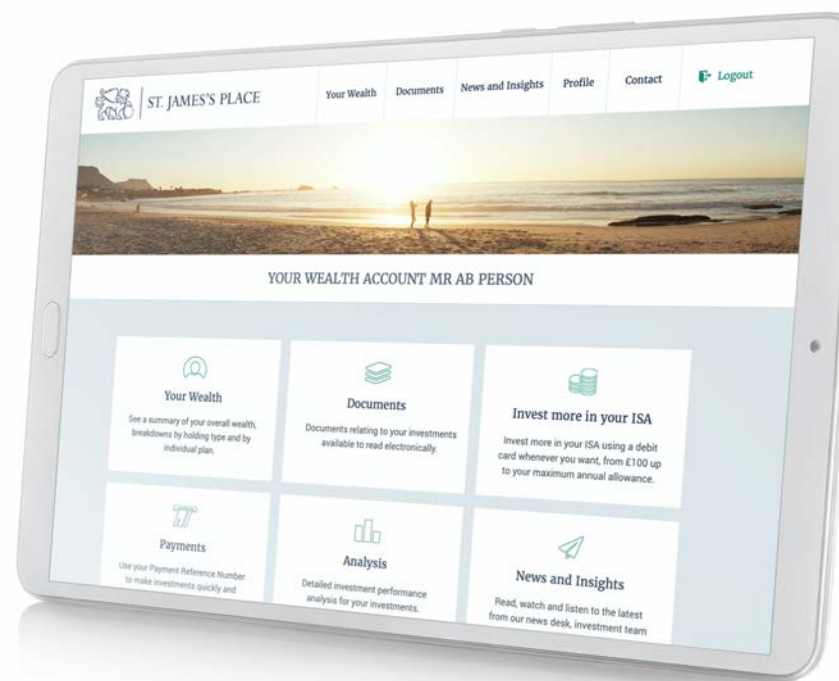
ST. JAMES'S PLACE

Your Wealth
Documents
News and Insights
Profile
Contact
Logout

YOUR WEALTH ACCOUNT MR AB PERSON

Your Wealth
See a summary of your overall wealth, breakdowns by holding type and by individual plan.

Documents
Documents relating to your investments available to read electronically.

Invest more in your ISA
Invest more in your ISA using a debit card whenever you want, from £100 up to your maximum annual allowance.

Payments
Use your Payment Reference Number to make investments quickly and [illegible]

Analysis
Detailed investment performance analysis for your investments.

News and Insights
Read, watch and listen to the latest from our news desk, investment team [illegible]